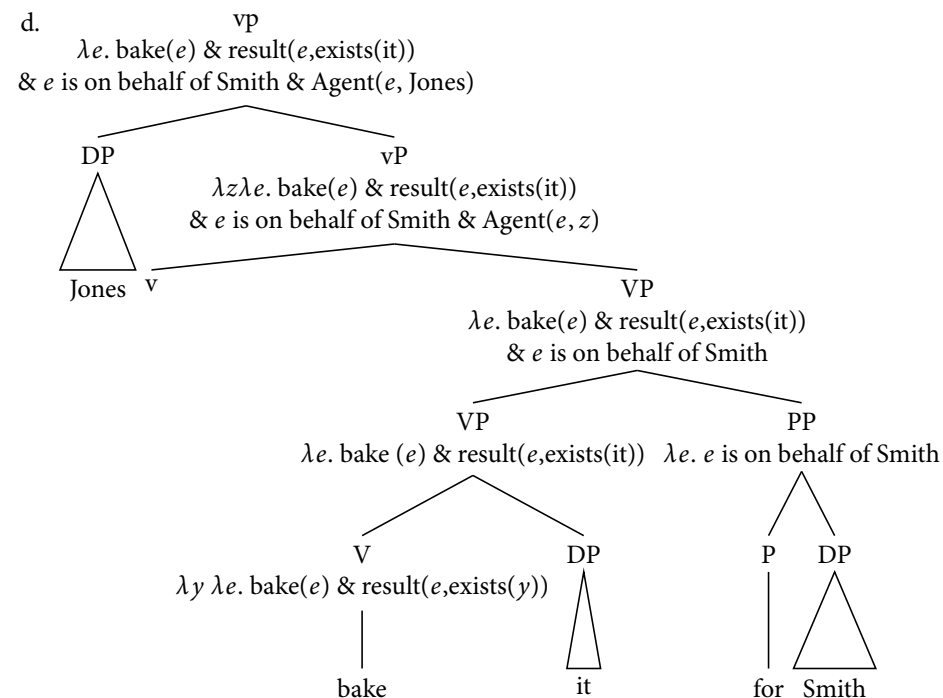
d. vp

$\lambda e$. bake($e$) & result($e$,exists(it)) & $e$ is on behalf of Smith & Agent($e$, Jones)

DP

Jones

vP

$\lambda z \lambda e$. bake($e$) & result($e$,exists(it)) & $e$ is on behalf of Smith & Agent($e$, $z$)

v

VP

$\lambda e$. bake($e$) & result($e$,exists(it)) & $e$ is on behalf of Smith

VP

$\lambda e$. bake ($e$) & result($e$,exists(it))

PP

$\lambda e$. $e$ is on behalf of Smith

V

$\lambda y$ $\lambda e$. bake($e$) & result($e$,exists($y$))

bake

DP

it

P

for

DP

Smith